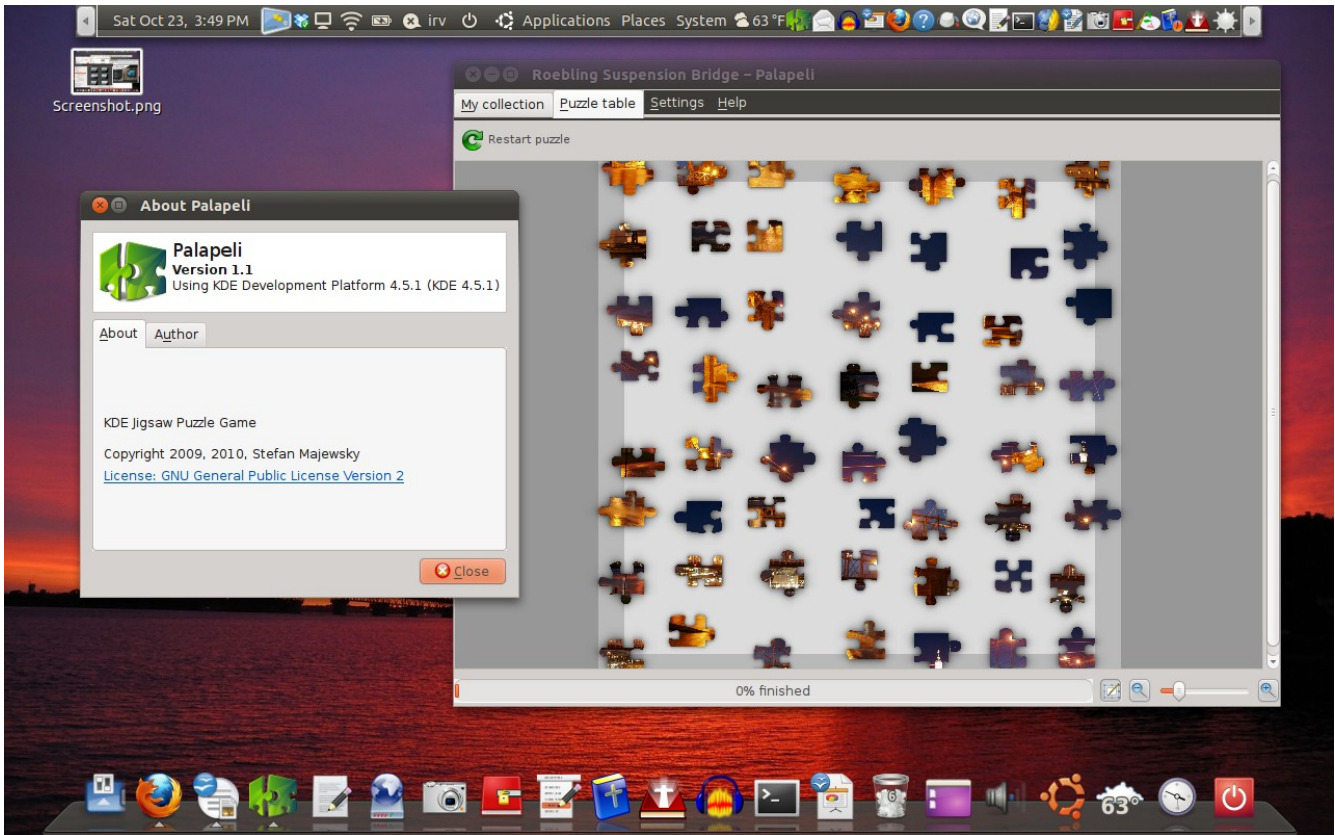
Sat Oct 23, 3:49 PM irv Applications Places System 63 °F

Screenshot.png

Roebling Suspension Bridge – Palapeli

My collection Puzzle table Settings Help

Restart puzzle

About Palapeli

Palapeli
Version 1.1
Using KDE Development Platform 4.5.1 (KDE 4.5.1)

About Author

KDE Jigsaw Puzzle Game

Copyright 2009, 2010, Stefan Majewsky
License: GNU General Public License Version 2

Close

0% finished

6

63°